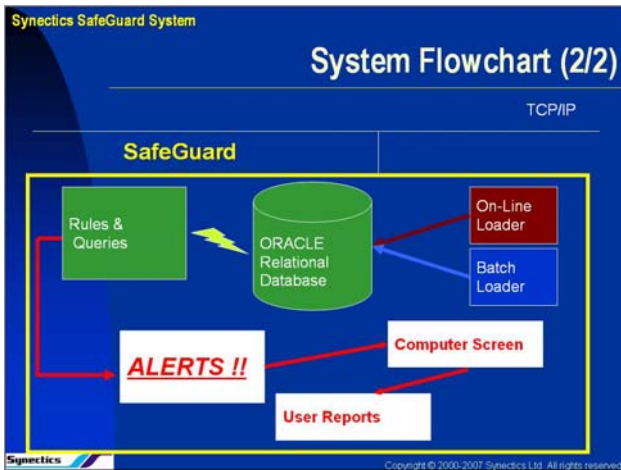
Synectics SafeGuard System

System Flowchart (2/2)

TCP/IP

SafeGuard

Rules & Queries

ORACLE Relational Database

On-Line Loader

Batch Loader

ALERTS !!

Computer Screen

User Reports

Synectics

Copyright © 2000-2007 Synectics Ltd. All rights reserved